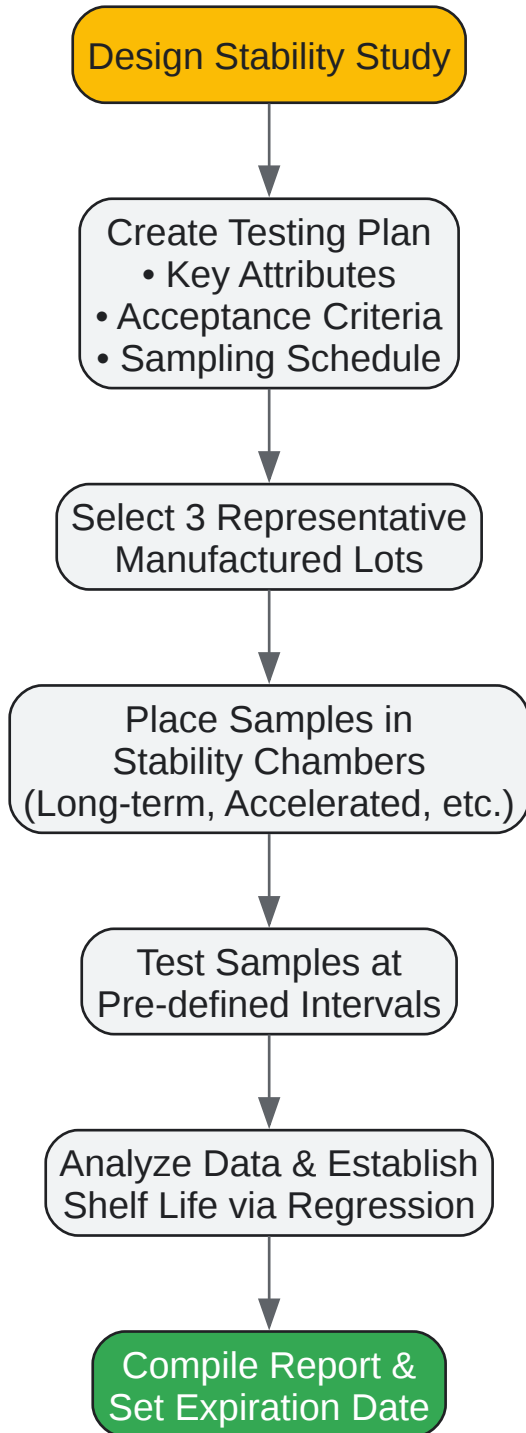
Design Stability Study

Create Testing Plan
• Key Attributes
• Acceptance Criteria
• Sampling Schedule

Select 3 Representative Manufactured Lots

Place Samples in Stability Chambers (Long-term, Accelerated, etc.)

Test Samples at Pre-defined Intervals

Analyze Data & Establish Shelf Life via Regression

Compile Report & Set Expiration Date